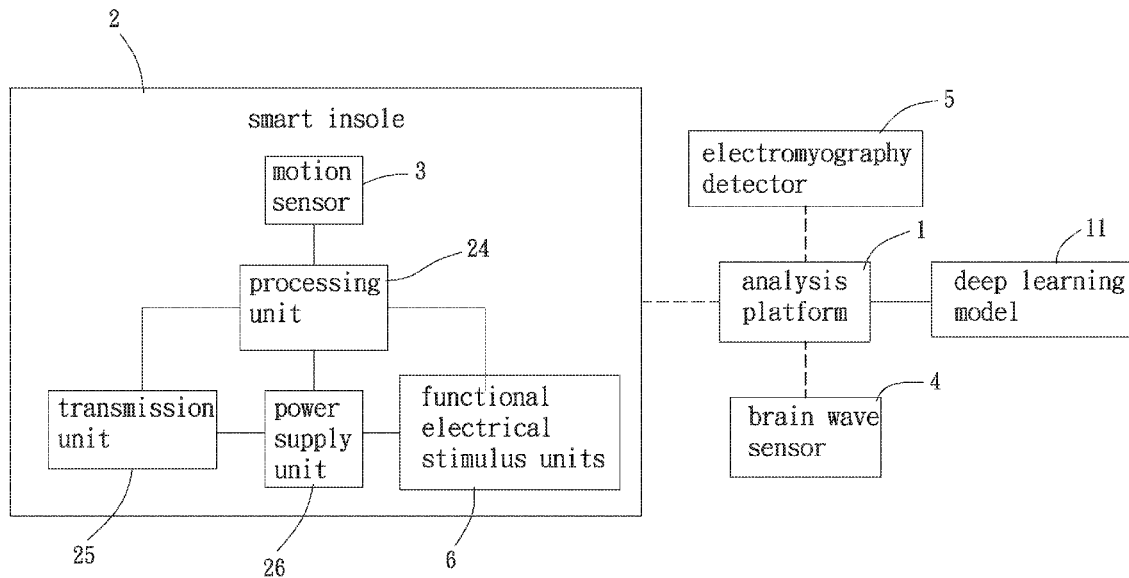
2

smart insole

motion sensor

3

24

processing unit

transmission unit

power supply unit

functional electrical stimulus units

25

26

6

5

electromyography detector

1

analysis platform

11

deep learning model

4

brain wave sensor